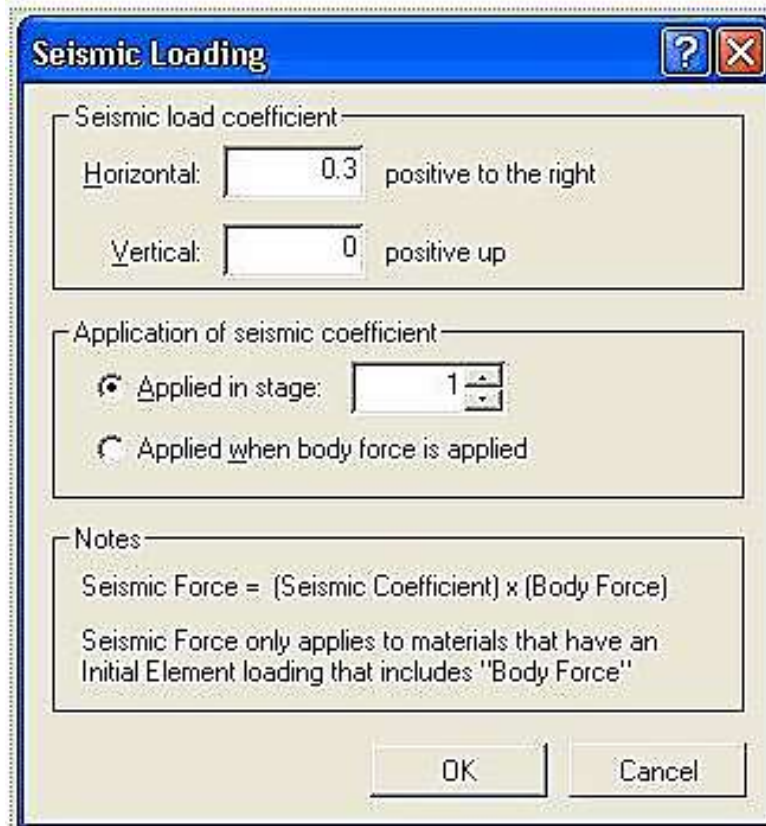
Seismic Loading

Seismic load coefficient

Horizontal: 0.3 positive to the right

Vertical: 0 positive up

Application of seismic coefficient

Applied in stage: 1

Applied when body force is applied

Notes

Seismic Force = (Seismic Coefficient) x (Body Force)

Seismic Force only applies to materials that have an Initial Element loading that includes "Body Force"

OK

Cancel